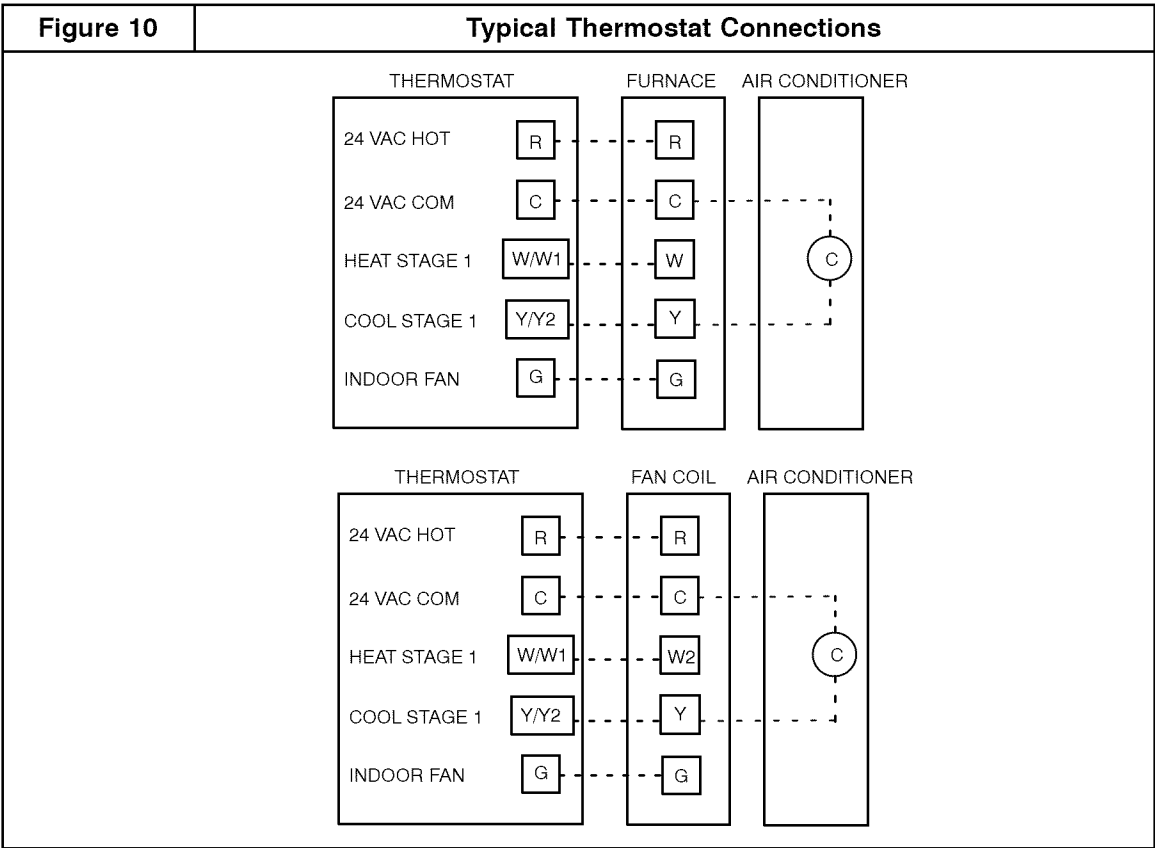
Figure 10

Typical Thermostat Connections

THERMOSTAT
FURNACE
AIR CONDITIONER

24 VAC HOT
R
R

24 VAC COM
C
C

HEAT STAGE 1
W/W1
W

COOL STAGE 1
Y/Y2
Y

INDOOR FAN
G
G

C

THERMOSTAT
FAN COIL
AIR CONDITIONER

24 VAC HOT
R
R

24 VAC COM
C
C

HEAT STAGE 1
W/W1
W2

COOL STAGE 1
Y/Y2
Y

INDOOR FAN
G
G

C